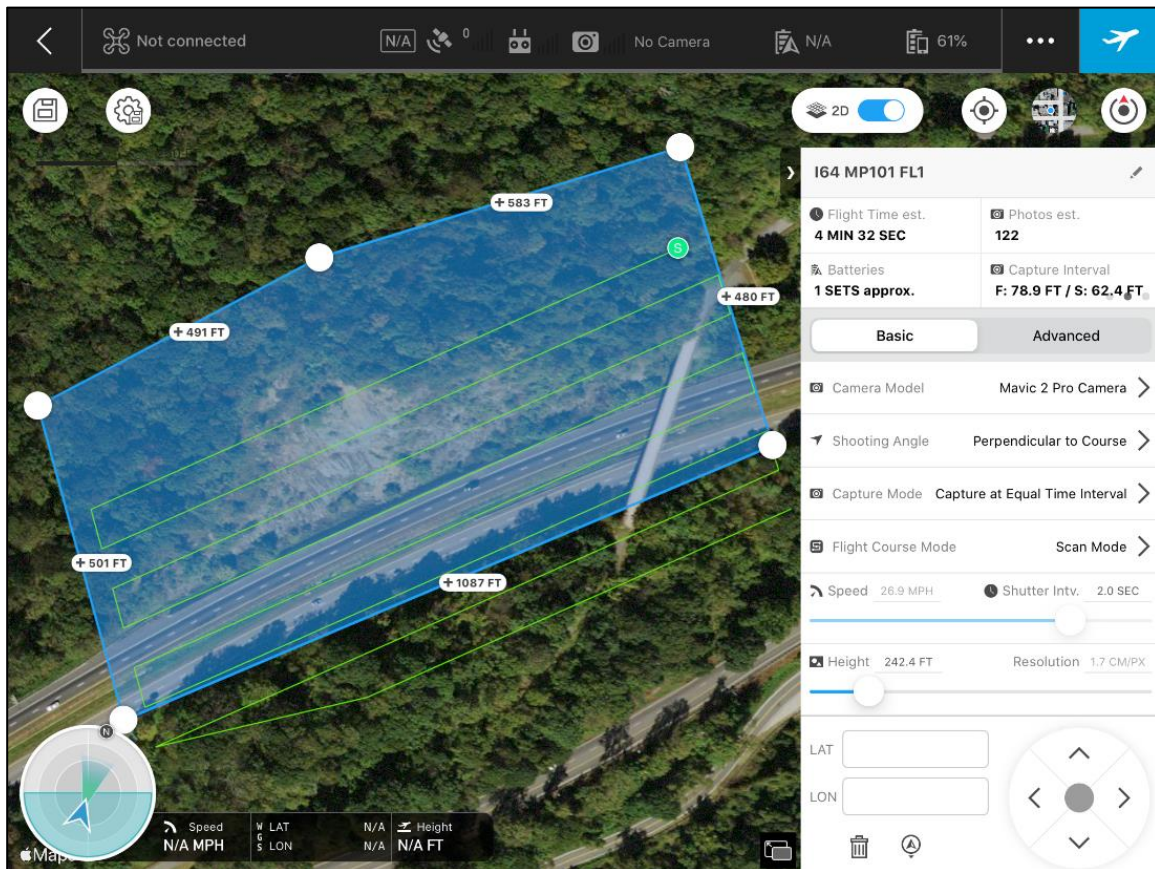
Not connected N/A 0 No Camera N/A 61%

2D

+ 583 FT
S
+ 480 FT
+ 491 FT
+ 501 FT
+ 1087 FT

I64 MP101 FL1

Flight Time est.
4 MIN 32 SEC
Photos est.
122
Batteries
1 SETS approx.
Capture Interval
F: 78.9 FT / S: 62.4 FT

Basic
Advanced

Camera Model Mavic 2 Pro Camera
Shooting Angle Perpendicular to Course
Capture Mode Capture at Equal Time Interval
Flight Course Mode Scan Mode
Speed 26.9 MPH
Shutter Intv. 2.0 SEC
Height 242.4 FT
Resolution 1.7 CM/PX

LAT
LON

N
Speed
N/A MPH
GPS LAT N/A
LON N/A
Height
N/A FT
Maps